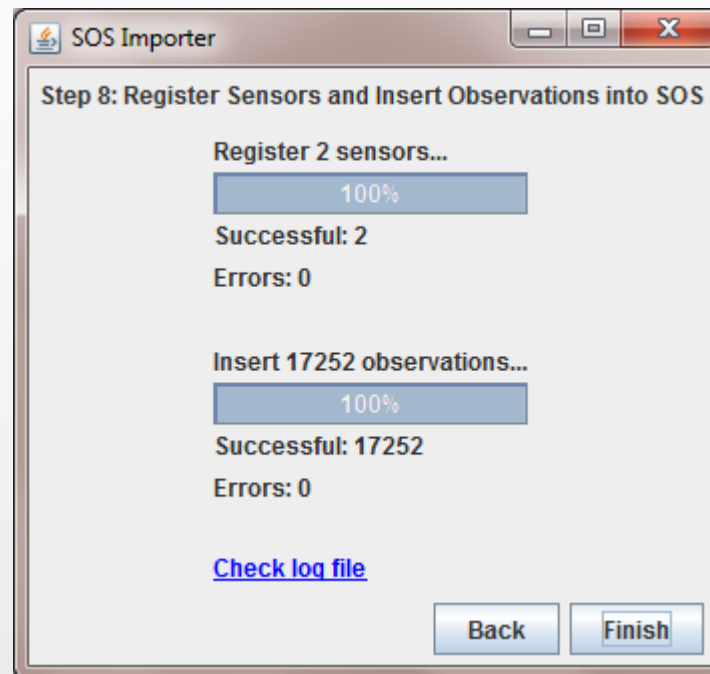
SOS Importer

Step 8: Register Sensors and Insert Observations into SOS

Register 2 sensors...

100%

Successful: 2

Errors: 0

Insert 17252 observations...

100%

Successful: 17252

Errors: 0

Check log file

Back

Finish